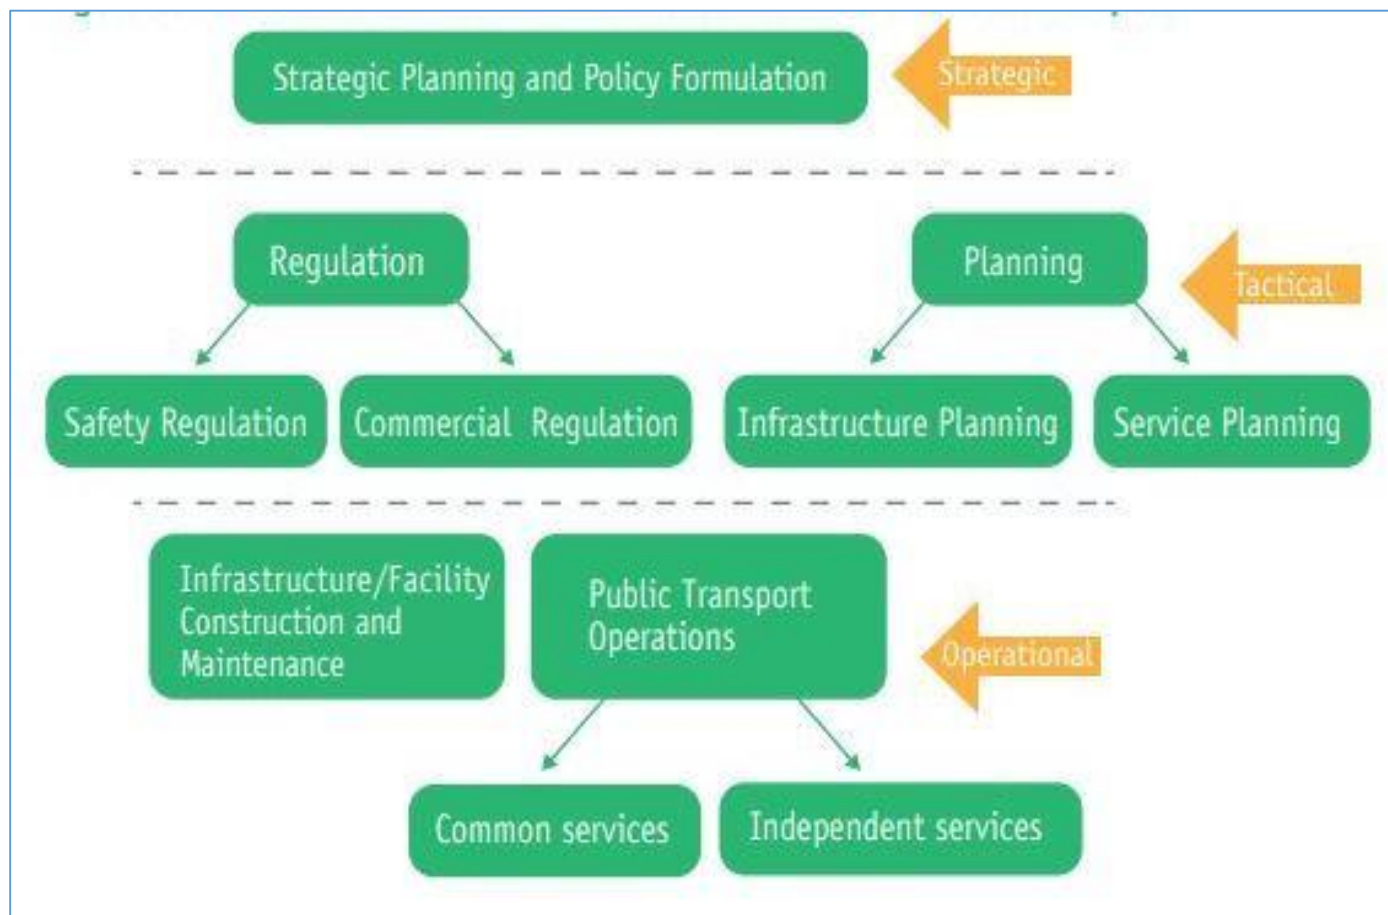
Strategic Planning and Policy Formulation

Strategic

Regulation

Planning

Tactical

Safety Regulation

Commercial Regulation

Infrastructure Planning

Service Planning

Infrastructure/Facility Construction and Maintenance

Public Transport Operations

Operational

Common services

Independent services